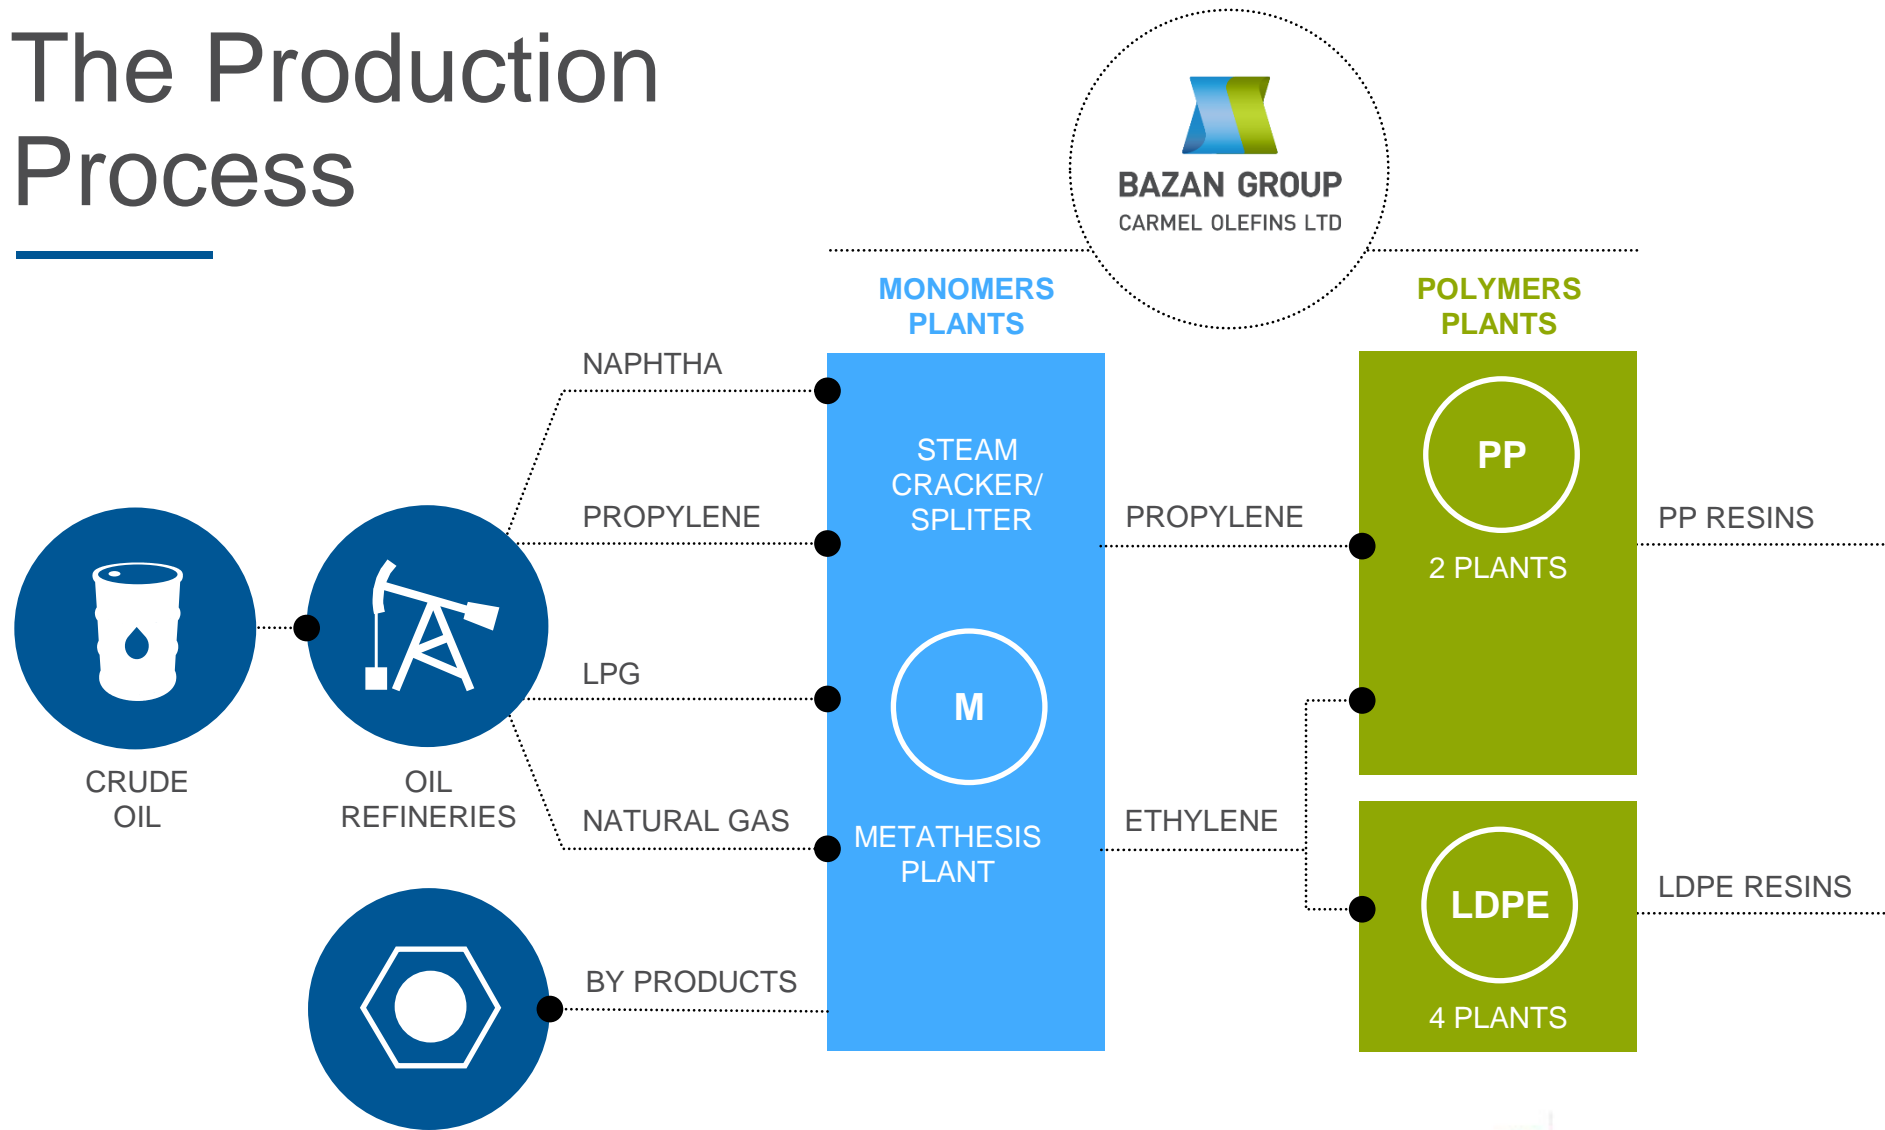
The Production Process

BAZAN GROUP
CARMEL OLEFINS LTD

MONOMERS PLANTS

POLYMERS PLANTS

NAPHTHA

PROPYLENE

LPG

NATURAL GAS

BY PRODUCTS

CRUDE OIL

OIL REFINERIES

STEAM CRACKER/ SPLITER

M

METATHESIS PLANT

PROPYLENE

ETHYLENE

PP

2 PLANTS

LDPE

4 PLANTS

PP RESINS

LDPE RESINS